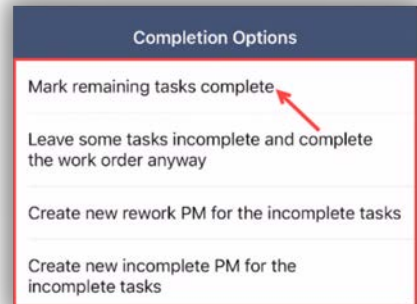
Completion Options

Mark remaining tasks complete

Leave some tasks incomplete and complete the work order anyway

Create new rework PM for the incomplete tasks

Create new incomplete PM for the incomplete tasks